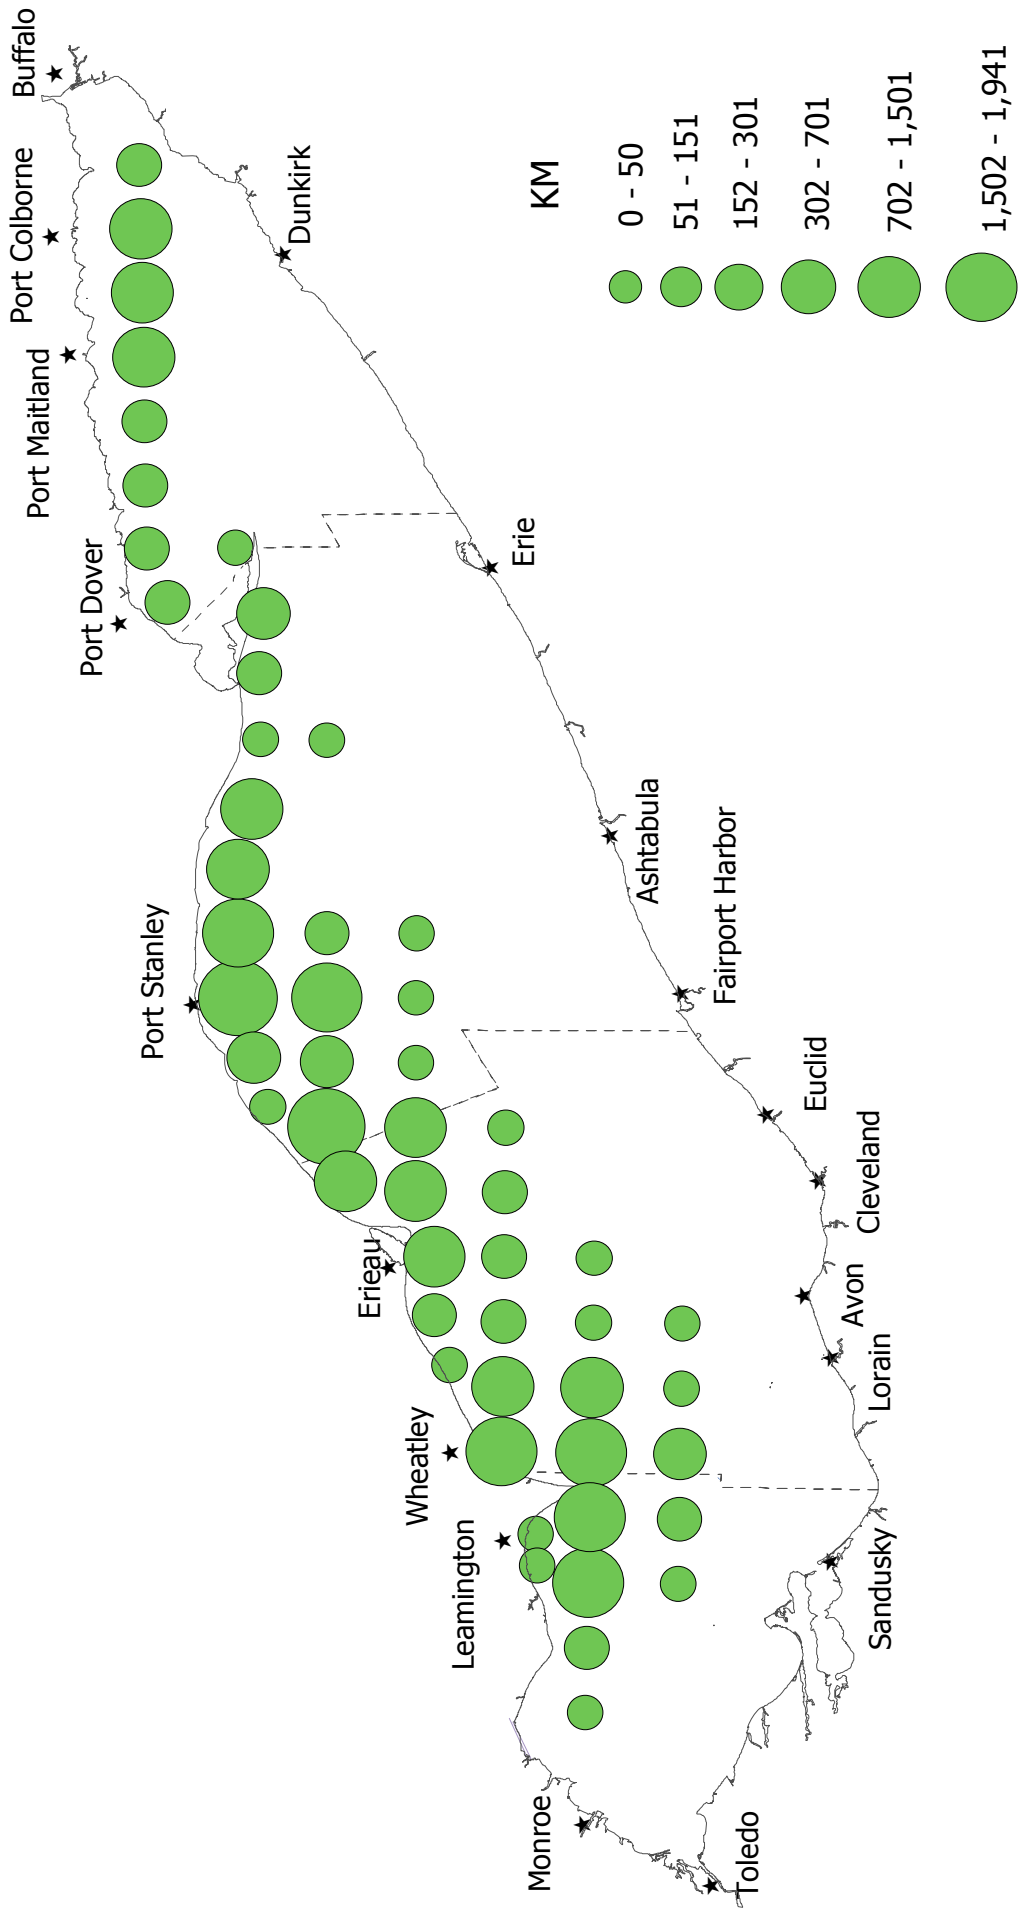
Buffalo
Port Colborne
Dunkirk
Port Maitland
Port Dover
Erie
Ashtabula
Fairport Harbor
Port Stanley
Euclid
Cleveland
Erieau
Avon
Lorain
Wheatley
Leamington
Sandusky
Monroe
Toledo

KM
0 - 50
51 - 151
152 - 301
302 - 701
702 - 1,501
1,502 - 1,941